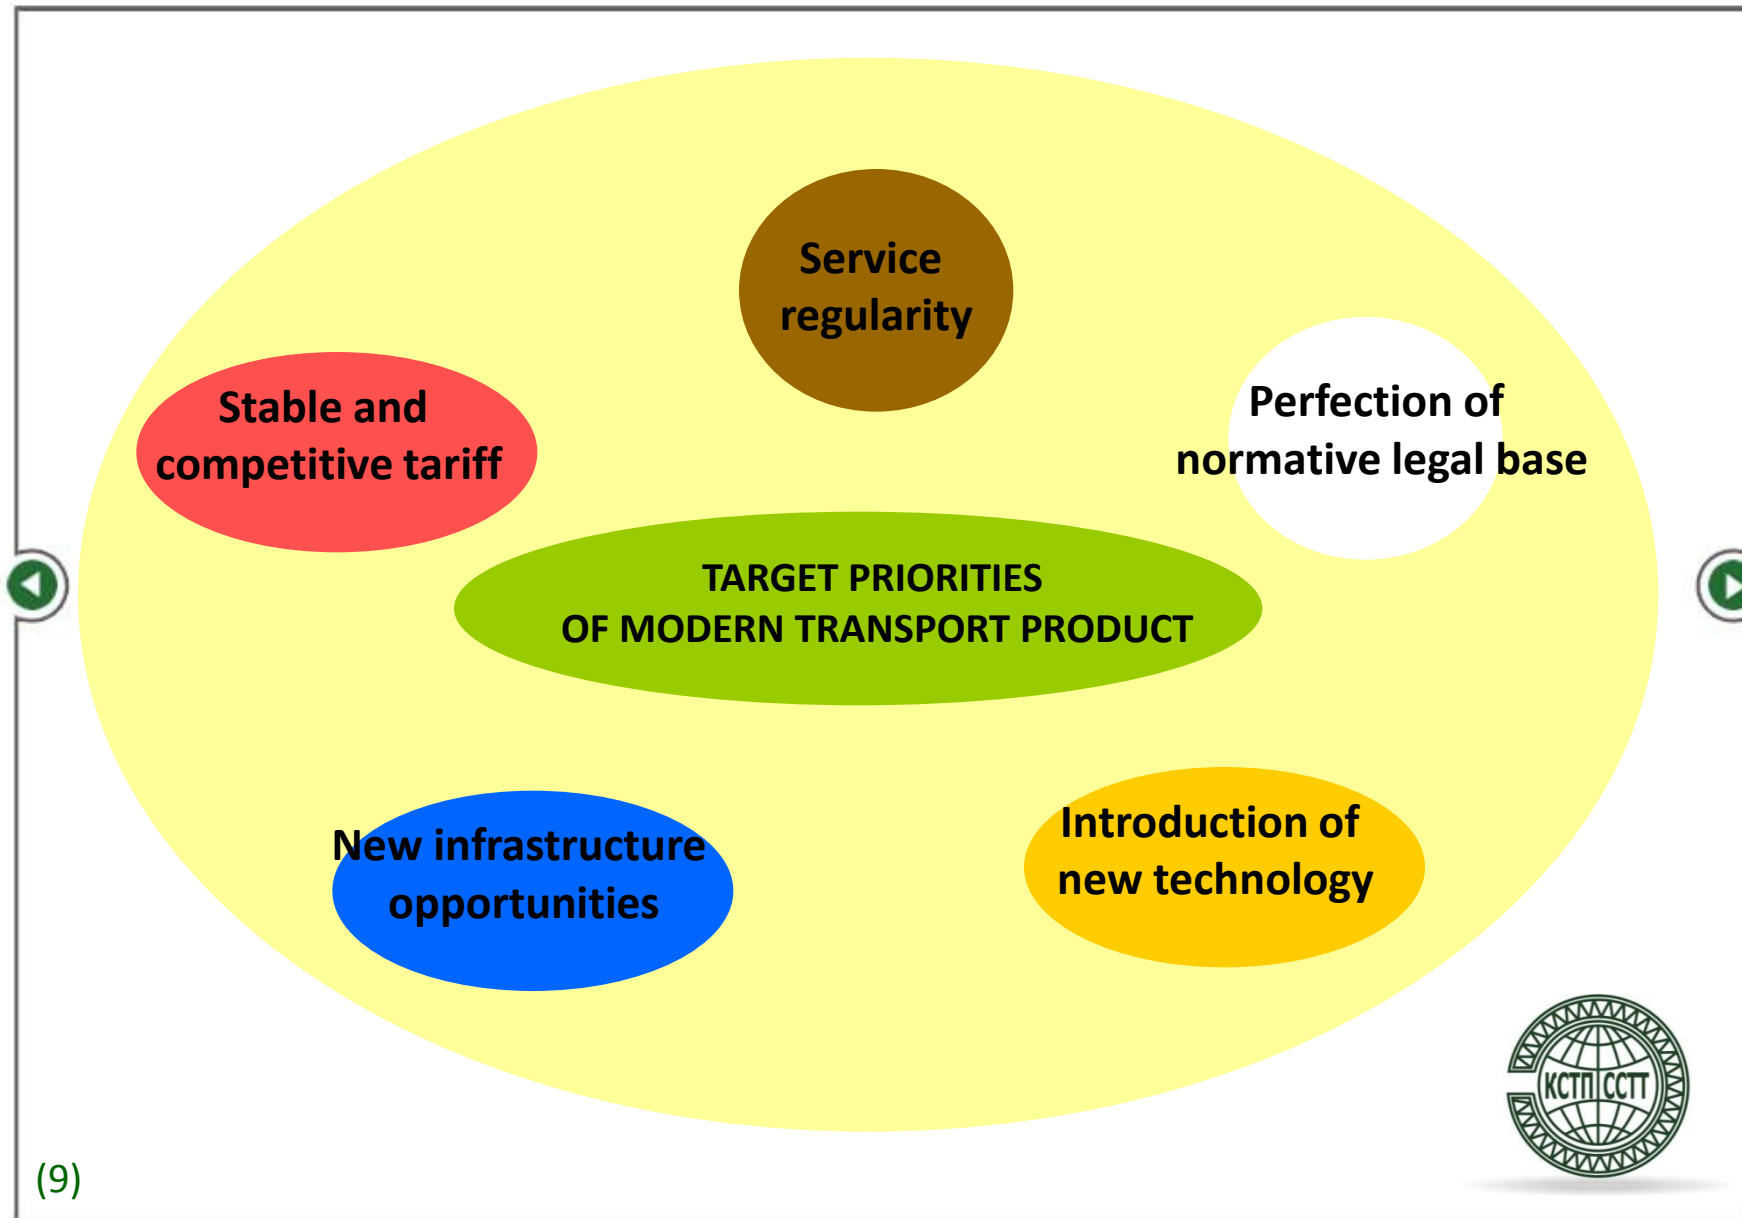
Service regularity

Stable and competitive tariff

Perfection of normative legal base

TARGET PRIORITIES
OF MODERN TRANSPORT PRODUCT

New infrastructure opportunities

Introduction of new technology

КСТП CCTT

(9)